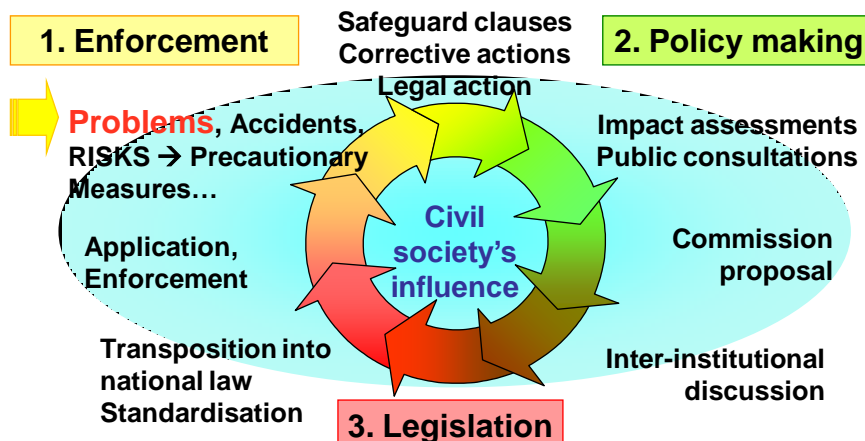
1. Enforcement

Safeguard clauses
Corrective actions
Legal action

2. Policy making

Problems, Accidents, RISKS → Precautionary Measures…

Impact assessments
Public consultations

Civil society's influence

Application, Enforcement

Commission proposal

Transposition into national law
Standardisation

Inter-institutional discussion

3. Legislation